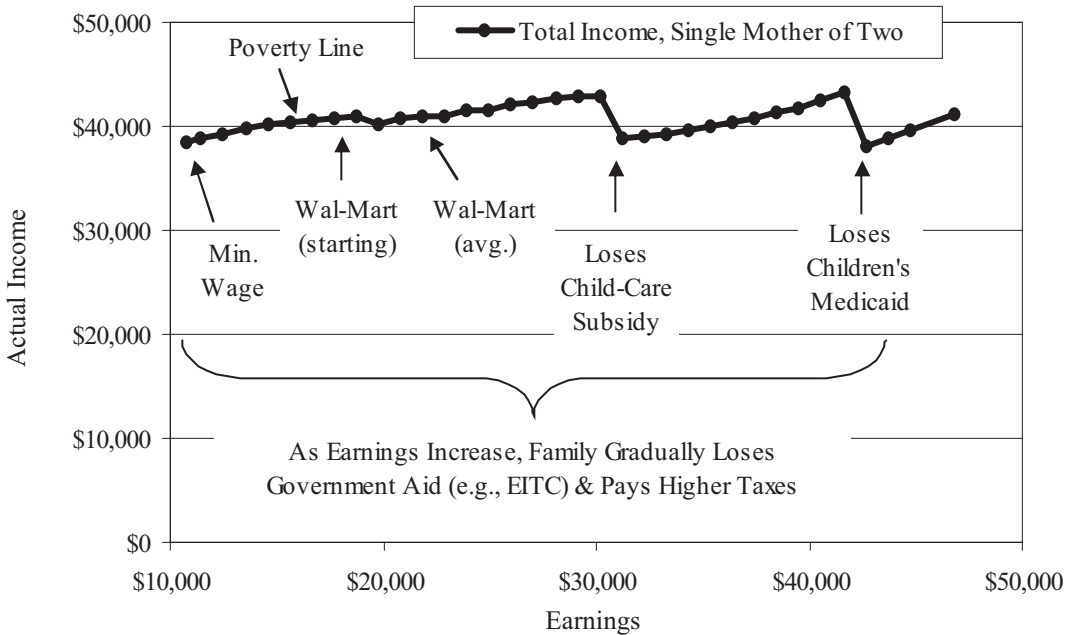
Total Income, Single Mother of Two

$50,000
$40,000
$30,000
$20,000
$10,000
$0

Actual Income

Poverty Line

Min. Wage

Wal-Mart (starting)

Wal-Mart (avg.)

Loses Child-Care Subsidy

Loses Children's Medicaid

As Earnings Increase, Family Gradually Loses Government Aid (e.g., EITC) & Pays Higher Taxes

$10,000
$20,000
$30,000
$40,000
$50,000

Earnings